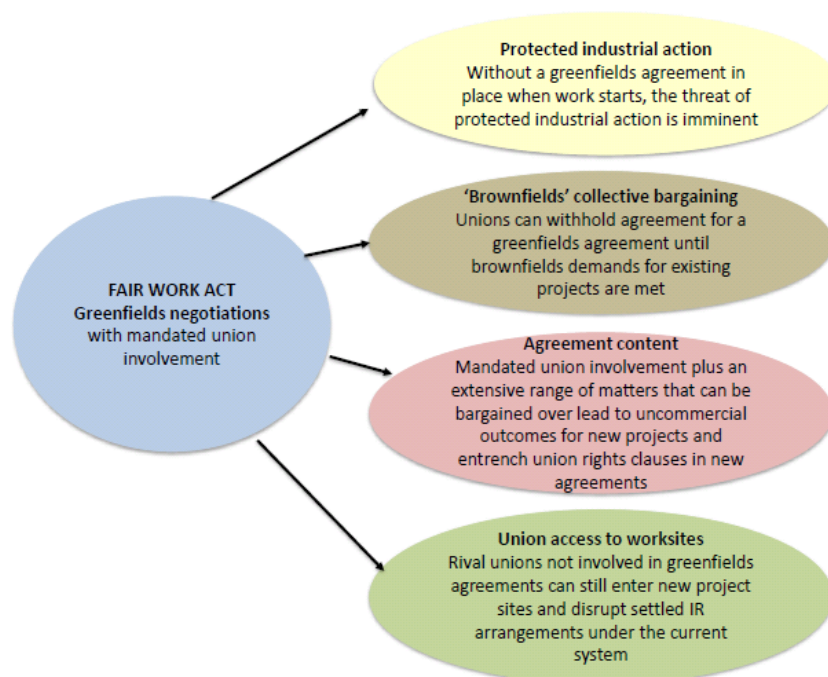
FAIR WORK ACT
Greenfields negotiations
with mandated union involvement

Protected industrial action
Without a greenfields agreement in place when work starts, the threat of protected industrial action is imminent

'Brownfields' collective bargaining
Unions can withhold agreement for a greenfields agreement until brownfields demands for existing projects are met

Agreement content
Mandated union involvement plus an extensive range of matters that can be bargained over lead to uncommercial outcomes for new projects and entrench union rights clauses in new agreements

Union access to worksites
Rival unions not involved in greenfields agreements can still enter new project sites and disrupt settled IR arrangements under the current system